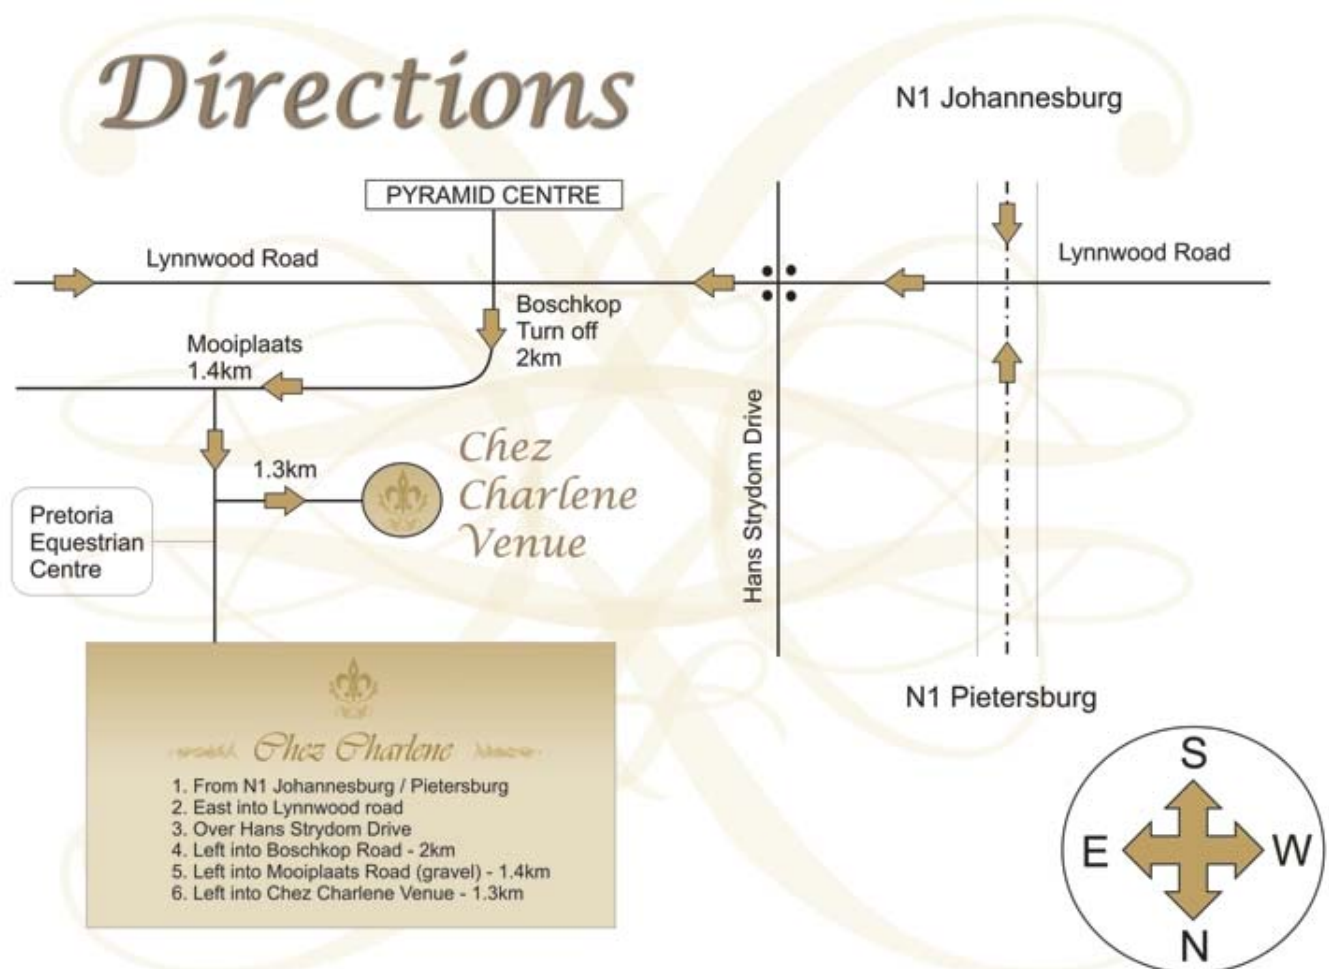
Directions

N1 Johannesburg

PYRAMID CENTRE

Lynnwood Road

Lynnwood Road

Boschkop Turn off 2km

Mooiplaats 1.4km

1.3km

Chez Charlene Venue

Pretoria Equestrian Centre

Hans Strydom Drive

N1 Pietersburg

Chez Charlene

1. From N1 Johannesburg / Pietersburg
2. East into Lynnwood road
3. Over Hans Strydom Drive
4. Left into Boschkop Road - 2km
5. Left into Mooiplaats Road (gravel) - 1.4km
6. Left into Chez Charlene Venue - 1.3km

S
E
W
N